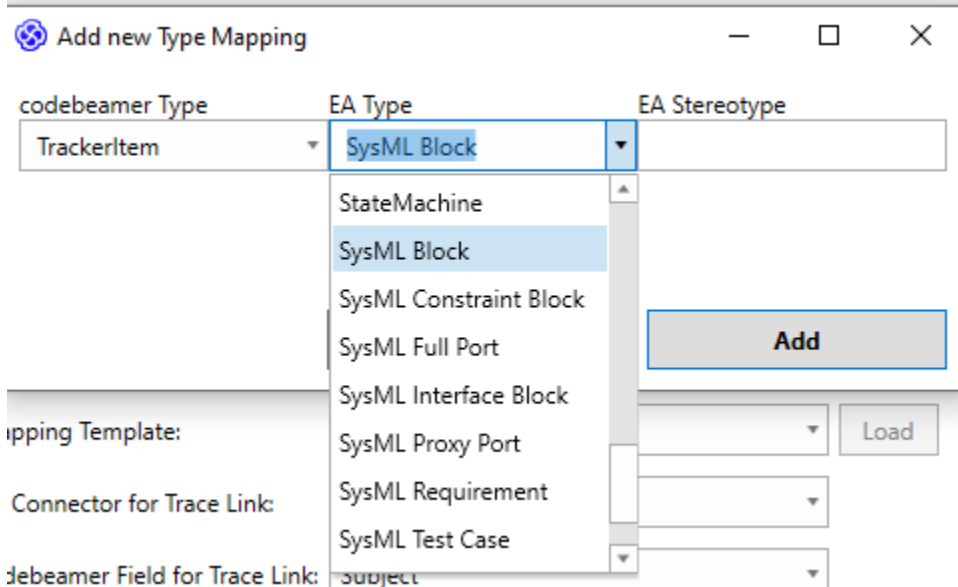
Add new Type Mapping

codebeamer Type
TrackerItem

EA Type
SysML Block

EA Stereotype

StateMachine
SysML Block
SysML Constraint Block
SysML Full Port
SysML Interface Block
SysML Proxy Port
SysML Requirement
SysML Test Case

Add

ıpping Template:
Load

Connector for Trace Link:

debeamer Field for Trace Link: Subject